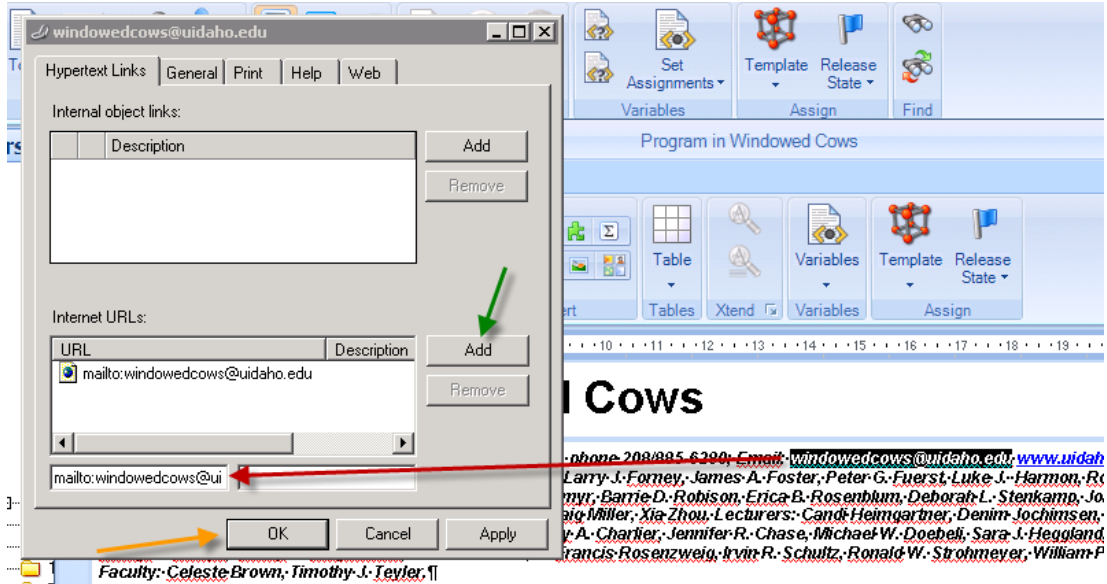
windowedcows@uidaho.edu

Hypertext Links | General | Print | Help | Web

Internal object links:

| | | Description |
|---|---|---|

Add

Remove

Internet URLs:

| URL | Description |
|---|---|
| mailto:windowedcows@uidaho.edu | |

Add

Remove

mailto:windowedcows@ui

OK | Cancel | Apply

Set Assignments

Variables

Template

Release State

Assign

Find

Program in Windowed Cows

Table

Tables

Xtend

Variables

Variables

Template

Release State

Assign

10 · 11 · 12 · 13 · 14 · 15 · 16 · 17 · 18 · 19

l Cows

phone 208/885-6390; Email: windowedcows@uidaho.edu www.uidah

Larry J. Forney, James A. Foster, Peter G. Fuerst, Luke J. Harmon, Ro

myr, Barrie D. Robison, Erica B. Rosenblum, Deborah L. Stenkamp, Jo

aig Miller, Xia Zhou. Lecturers: Candi Heimgartner, Denim Jochimsen,

y A. Chartier, Jennifer R. Chase, Michael W. Doebeli, Sara J. Heggland

Francis Rosenzweig, Irvin R. Schultz, Ronald W. Strohmeyer, William P

Faculty: Celeste Brown, Timothy J. Tevler.¶